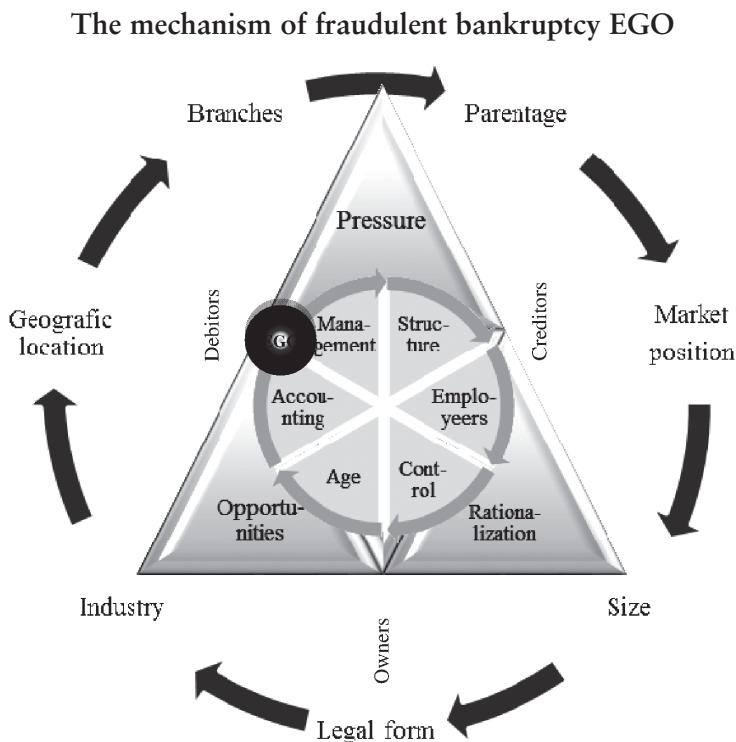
The mechanism of fraudulent bankruptcy EGO

Branches

Parentage

Pressure

Debitors

Creditors

Geografic location

G

Management

Structure

Market position

Accounting

Employeers

Age

Control

Opportunities

Rationalization

Industry

Size

Owners

Legal form